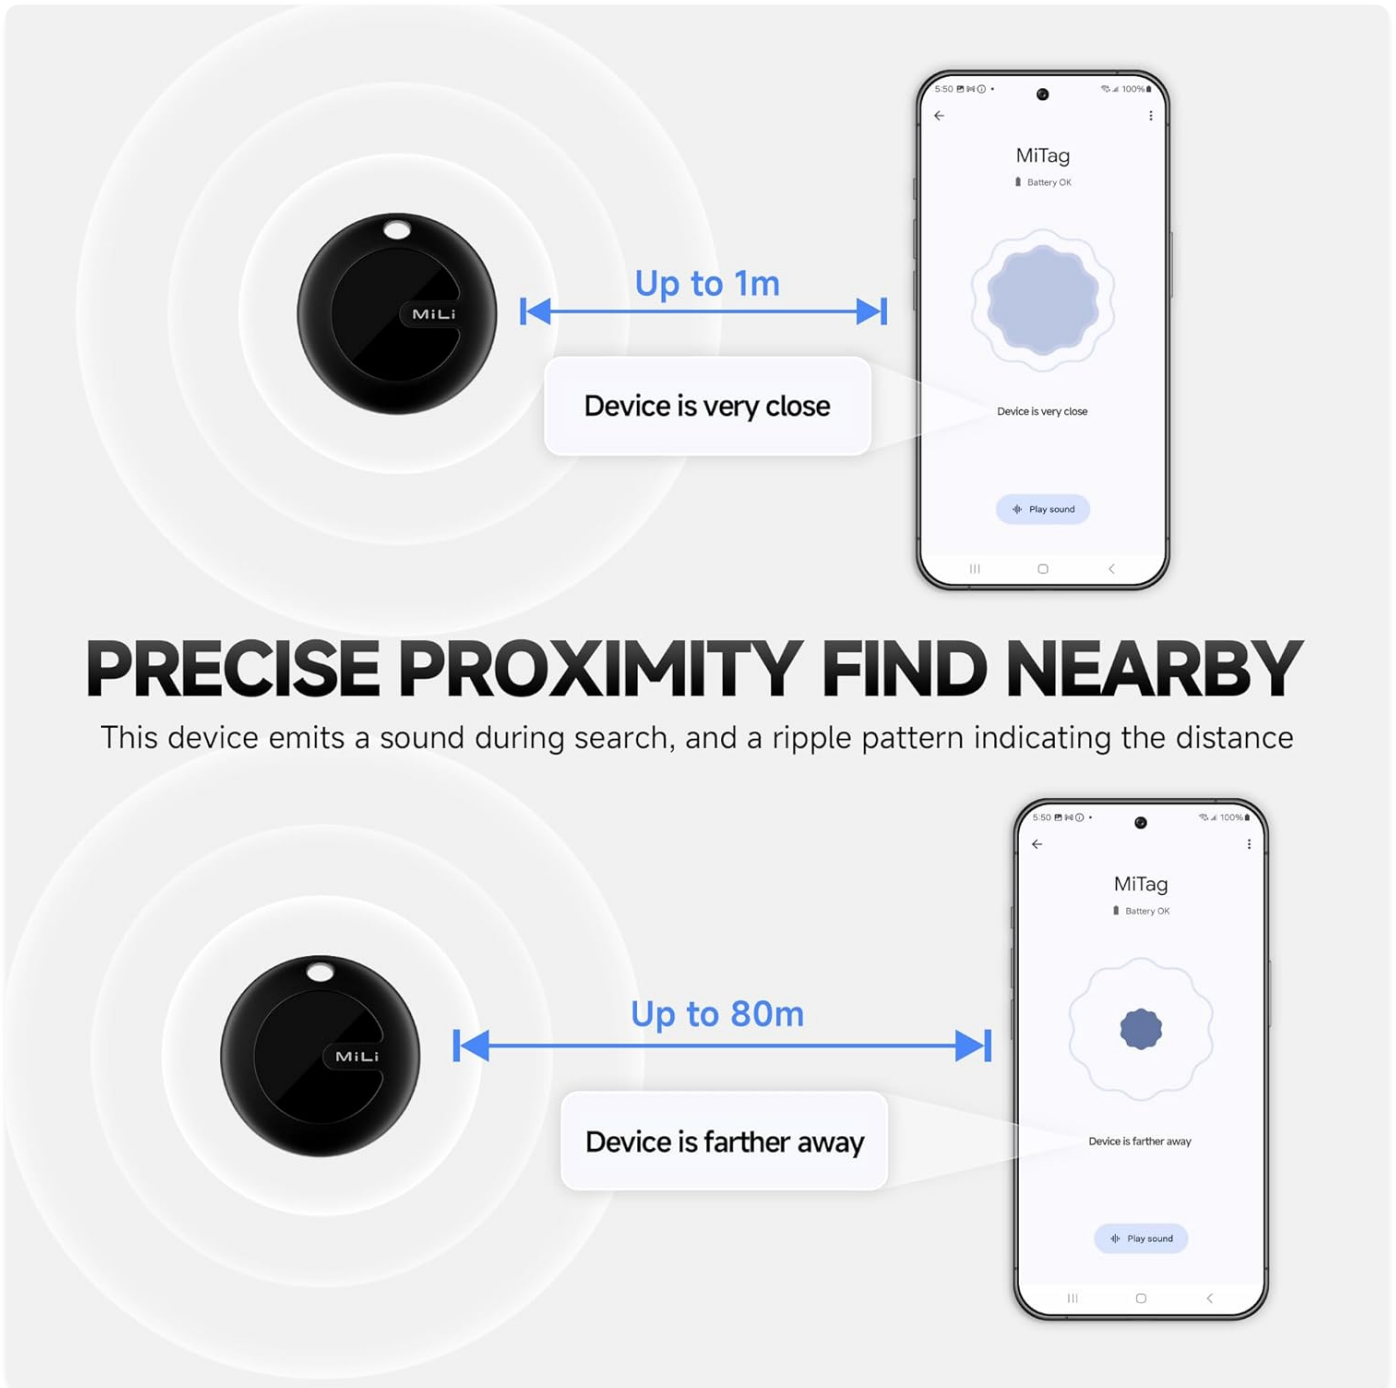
MiLi

Up to 1m

Device is very close

5:50 100%

MiTag

Battery OK

Device is very close

Play sound

PRECISE PROXIMITY FIND NEARBY

This device emits a sound during search, and a ripple pattern indicating the distance

MiLi

Up to 80m

Device is farther away

5:50 100%

MiTag

Battery OK

Device is farther away

Play sound